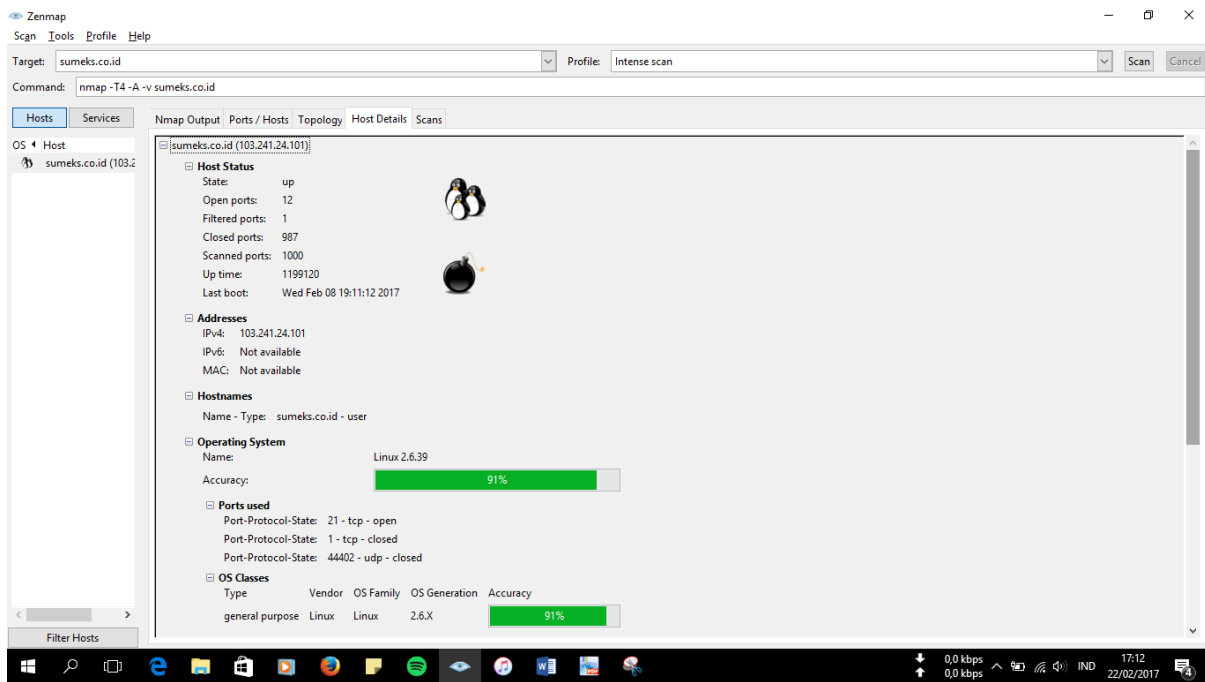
Zenmap

Scan Tools Profile Help

Target: sumeks.co.id Profile: Intense scan Scan Cancel

Command: nmap -T4 -A -v sumeks.co.id

Hosts Services

OS Host
sumeks.co.id (103.2

Filter Hosts

Nmap Output Ports / Hosts Topology Host Details Scans

sumeks.co.id (103.241.24.101)

Host Status
State: up
Open ports: 12
Filtered ports: 1
Closed ports: 987
Scanned ports: 1000
Up time: 1199120
Last boot: Wed Feb 08 19:11:12 2017

Addresses
IPv4: 103.241.24.101
IPv6: Not available
MAC: Not available

Hostnames
Name - Type: sumeks.co.id - user

Operating System
Name: Linux 2.6.39
Accuracy: 91%

Ports used
Port-Protocol-State: 21 - tcp - open
Port-Protocol-State: 1 - tcp - closed
Port-Protocol-State: 44402 - udp - closed

OS Classes
| Type | Vendor | OS Family | OS Generation | Accuracy |
|---|---|---|---|---|
| general purpose | Linux | Linux | 2.6.X | 91% |

0,0 kbps
0,0 kbps
IND
17:12
22/02/2017
4